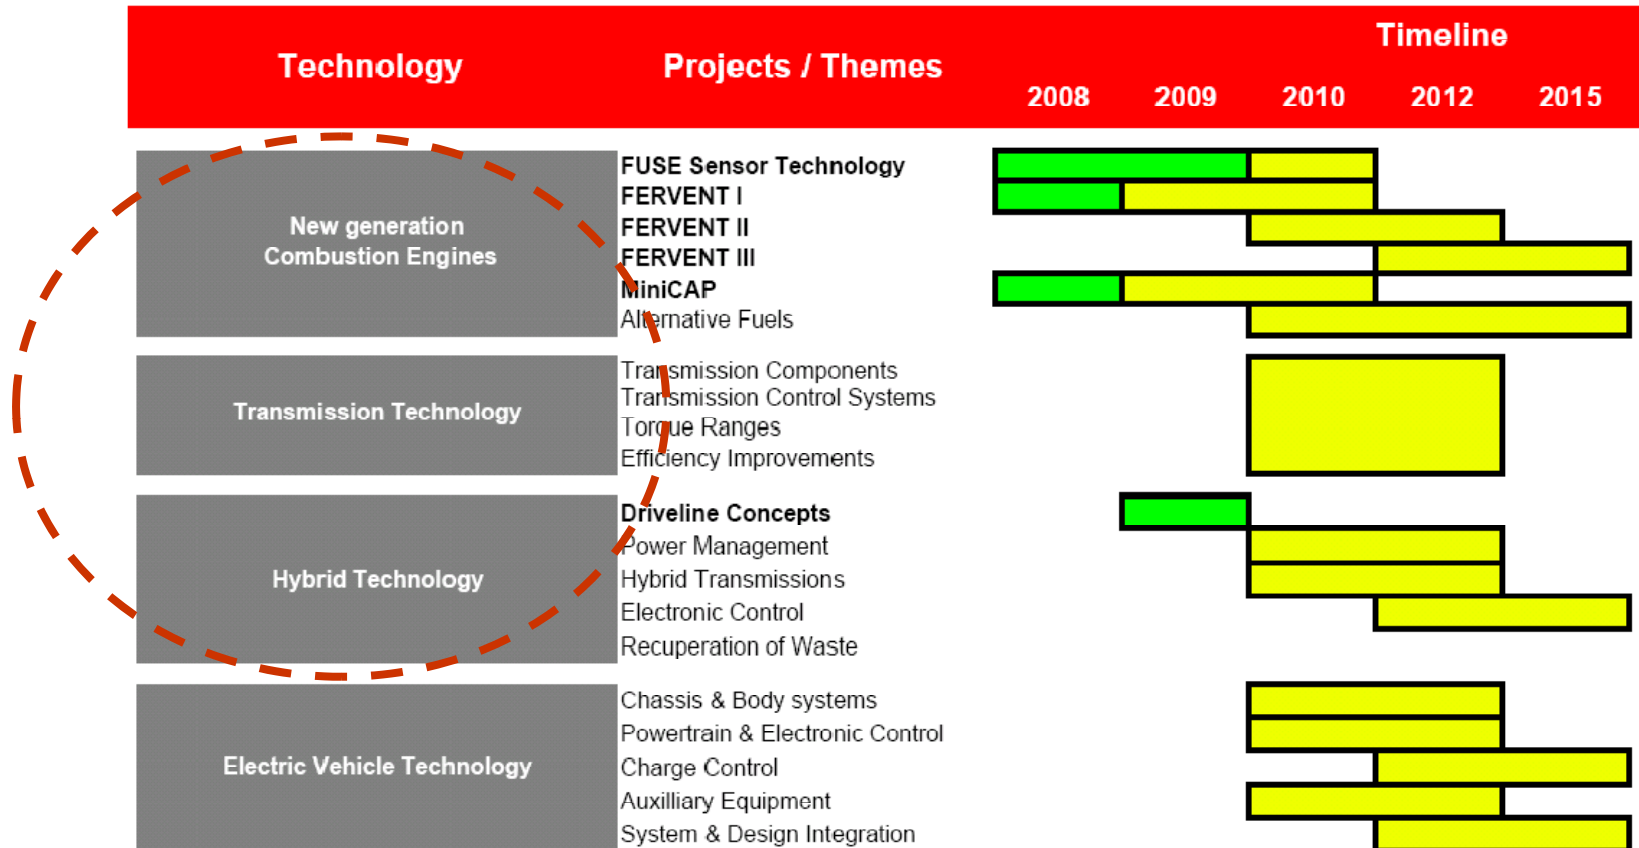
| Technology | Projects / Themes | Timeline 2008 2009 2010 2012 2015 |
|---|---|---|
| New generation Combustion Engines | FUSE Sensor Technology<br>FERVENT I<br>FERVENT II<br>FERVENT III<br>MiniCAP<br>Alternative Fuels | |
| Transmission Technology | Transmission Components<br>Transmission Control Systems<br>Torque Ranges<br>Efficiency Improvements | |
| Hybrid Technology | Driveline Concepts<br>Power Management<br>Hybrid Transmissions<br>Electronic Control<br>Recuperation of Waste | |
| Electric Vehicle Technology | Chassis & Body systems<br>Powertrain & Electronic Control<br>Charge Control<br>Auxilliary Equipment<br>System & Design Integration | |